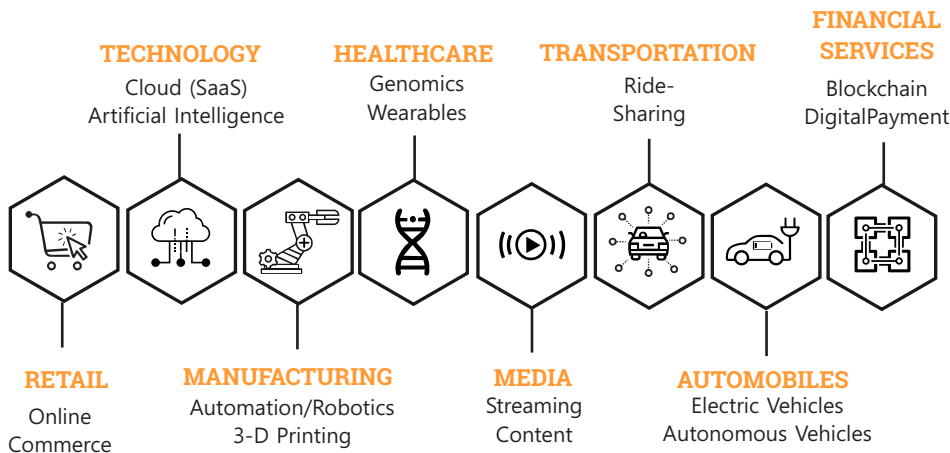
TECHNOLOGY
Cloud (SaaS)
Artificial Intelligence

HEALTHCARE
Genomics
Wearables

TRANSPORTATION
Ride-Sharing

FINANCIAL SERVICES
Blockchain
DigitalPayment

RETAIL
Online Commerce

MANUFACTURING
Automation/Robotics
3-D Printing

MEDIA
Streaming
Content

AUTOMOBILES
Electric Vehicles
Autonomous Vehicles